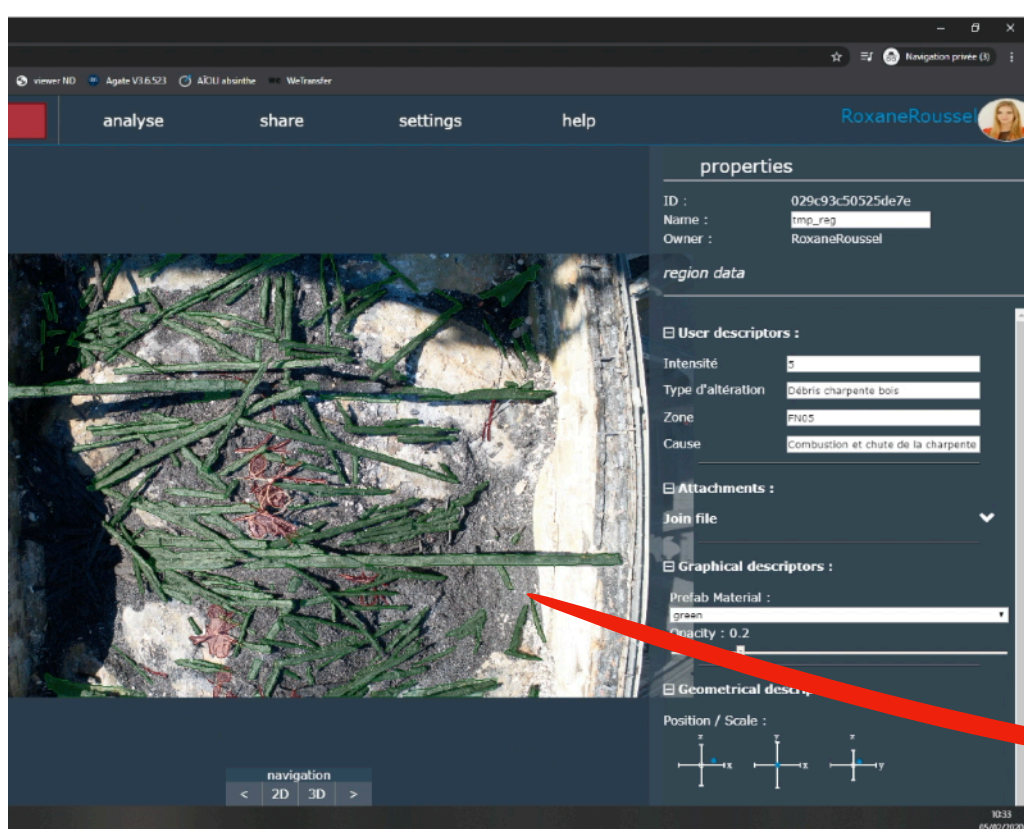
Navigation privée (3)

viewer ND Agate V3.6.523 AÏOLI absinthe WeTransfer

analyse share settings help

RoxaneRoussel

properties

ID : 029c93c50525de7e
Name : tmp_reg
Owner : RoxaneRoussel

region data

⊟ User descriptors :

Intensité 5
Type d'altération Débris charpente bois
Zone FN05
Cause Combustion et chute de la charpente

⊟ Attachments :

Join file

⊟ Graphical descriptors :

Prefab Material :
green
Opacity : 0.2

⊟ Geometrical descri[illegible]

Position / Scale :

z x z x z y

navigation
< 2D 3D >

10:33
05/02/202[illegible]